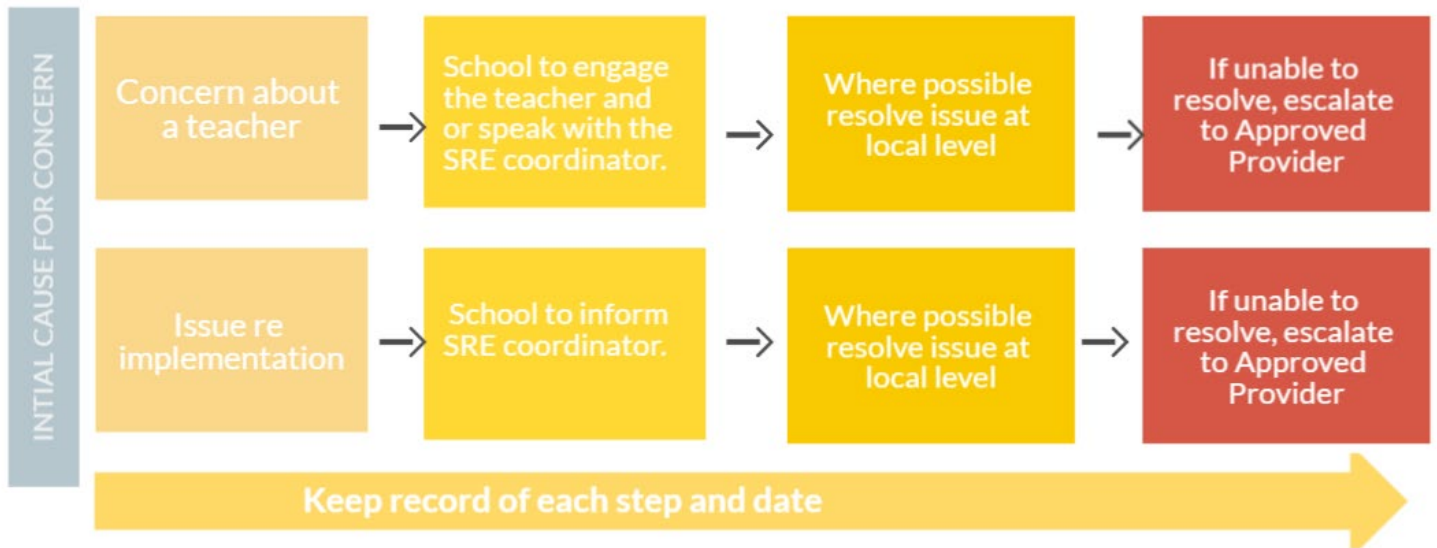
INTIAL CAUSE FOR CONCERN

Concern about a teacher

School to engage the teacher and or speak with the SRE coordinator.

Where possible resolve issue at local level

If unable to resolve, escalate to Approved Provider

Issue re implementation

School to inform SRE coordinator.

Where possible resolve issue at local level

If unable to resolve, escalate to Approved Provider

Keep record of each step and date